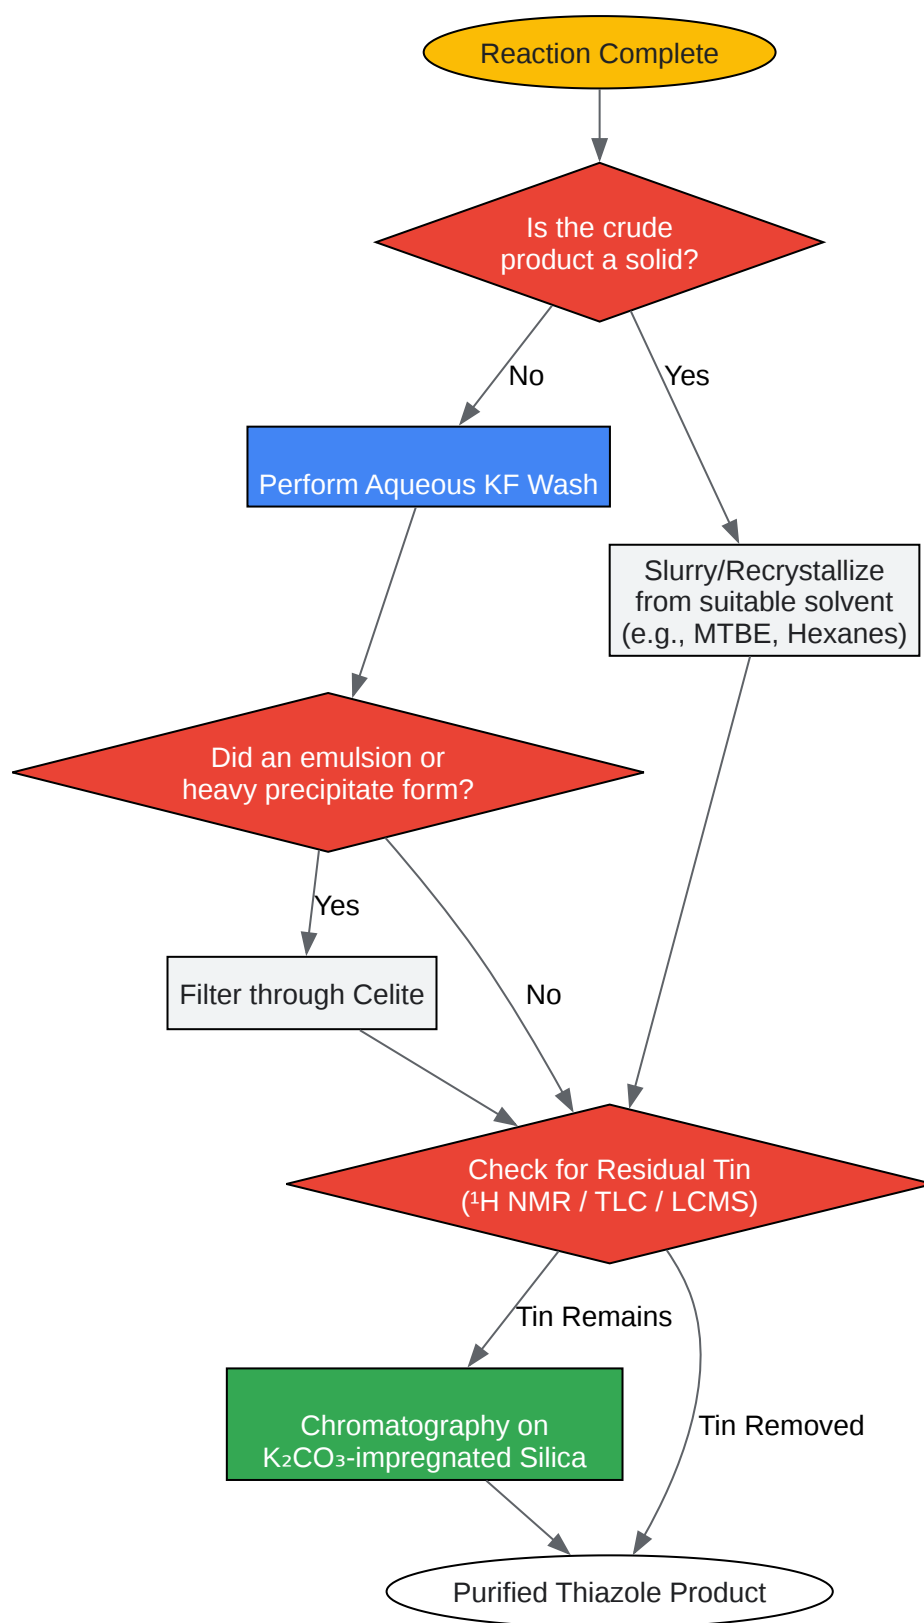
Reaction Complete

Is the crude product a solid?

No

Yes

Perform Aqueous KF Wash

Slurry/Recrystallize from suitable solvent (e.g., MTBE, Hexanes)

Did an emulsion or heavy precipitate form?

Yes

Filter through Celite

No

Check for Residual Tin ($^1$H NMR / TLC / LCMS)

Tin Remains

Chromatography on $K_2CO_3$-impregnated Silica

Tin Removed

Purified Thiazole Product